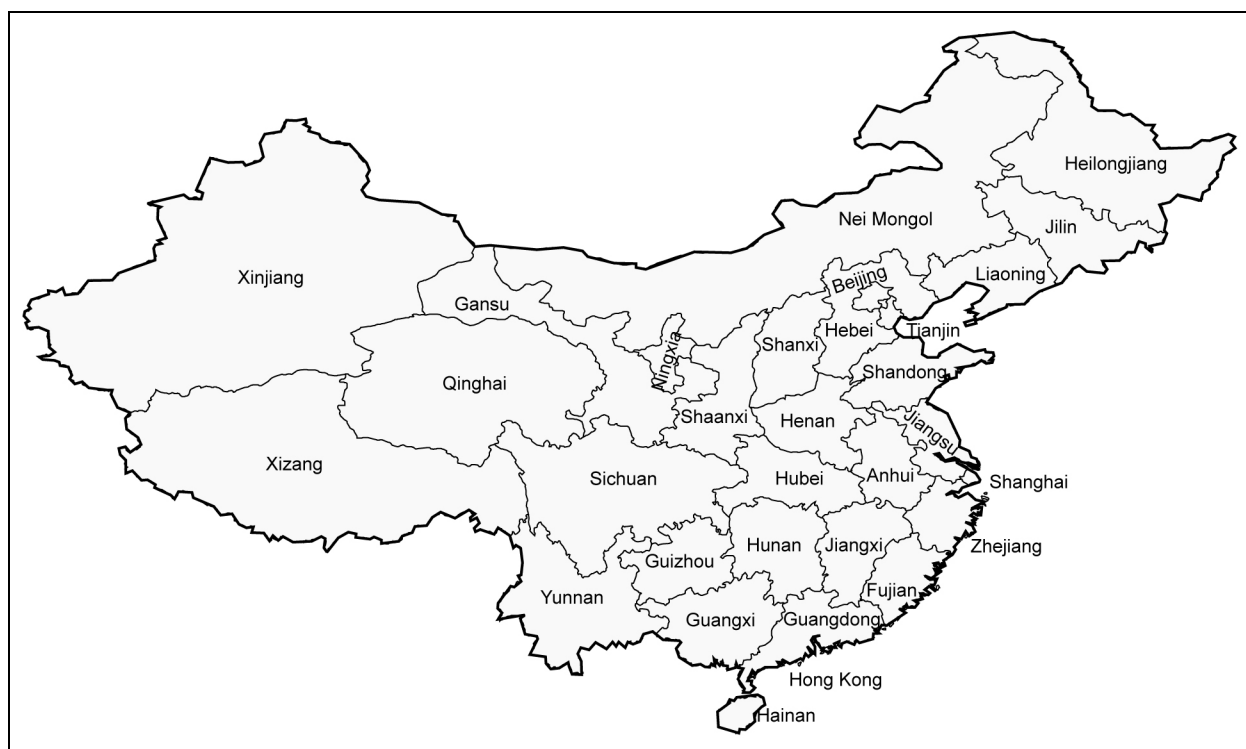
Heilongjiang
Nei Mongol
Jilin
Xinjiang
Liaoning
Beijing
Gansu
Hebei
Tianjin
Ningxia
Shanxi
Qinghai
Shandong
Shaanxi
Henan
Jiangsu
Xizang
Sichuan
Hubei
Anhui
Shanghai
Guizhou
Hunan
Jiangxi
Zhejiang
Yunnan
Fujian
Guangxi
Guangdong
Hong Kong
Hainan